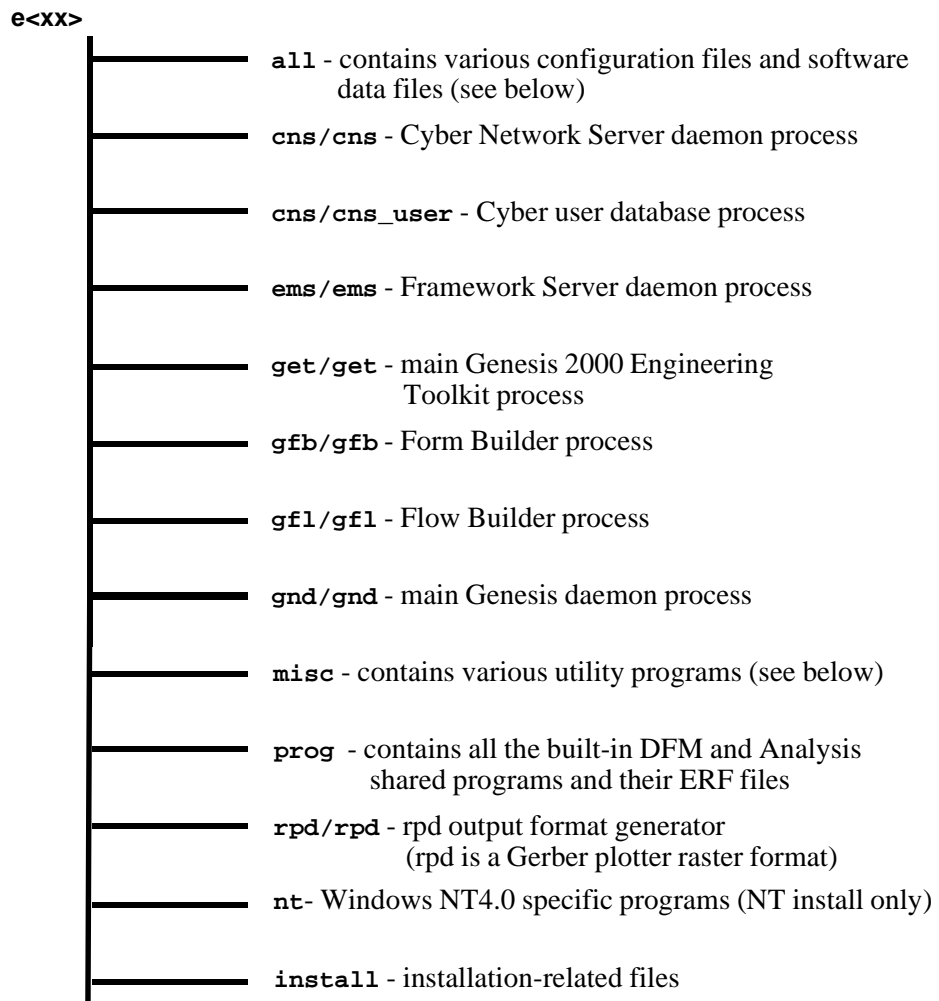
e<xx>

all - contains various configuration files and software data files (see below)

cns/cns - Cyber Network Server daemon process

cns/cns_user - Cyber user database process

ems/ems - Framework Server daemon process

get/get - main Genesis 2000 Engineering Toolkit process

gfb/gfb - Form Builder process

gfl/gfl - Flow Builder process

gnd/gnd - main Genesis daemon process

misc - contains various utility programs (see below)

prog - contains all the built-in DFM and Analysis shared programs and their ERF files

rpd/rpd - rpd output format generator (rpd is a Gerber plotter raster format)

nt- Windows NT4.0 specific programs (NT install only)

install - installation-related files